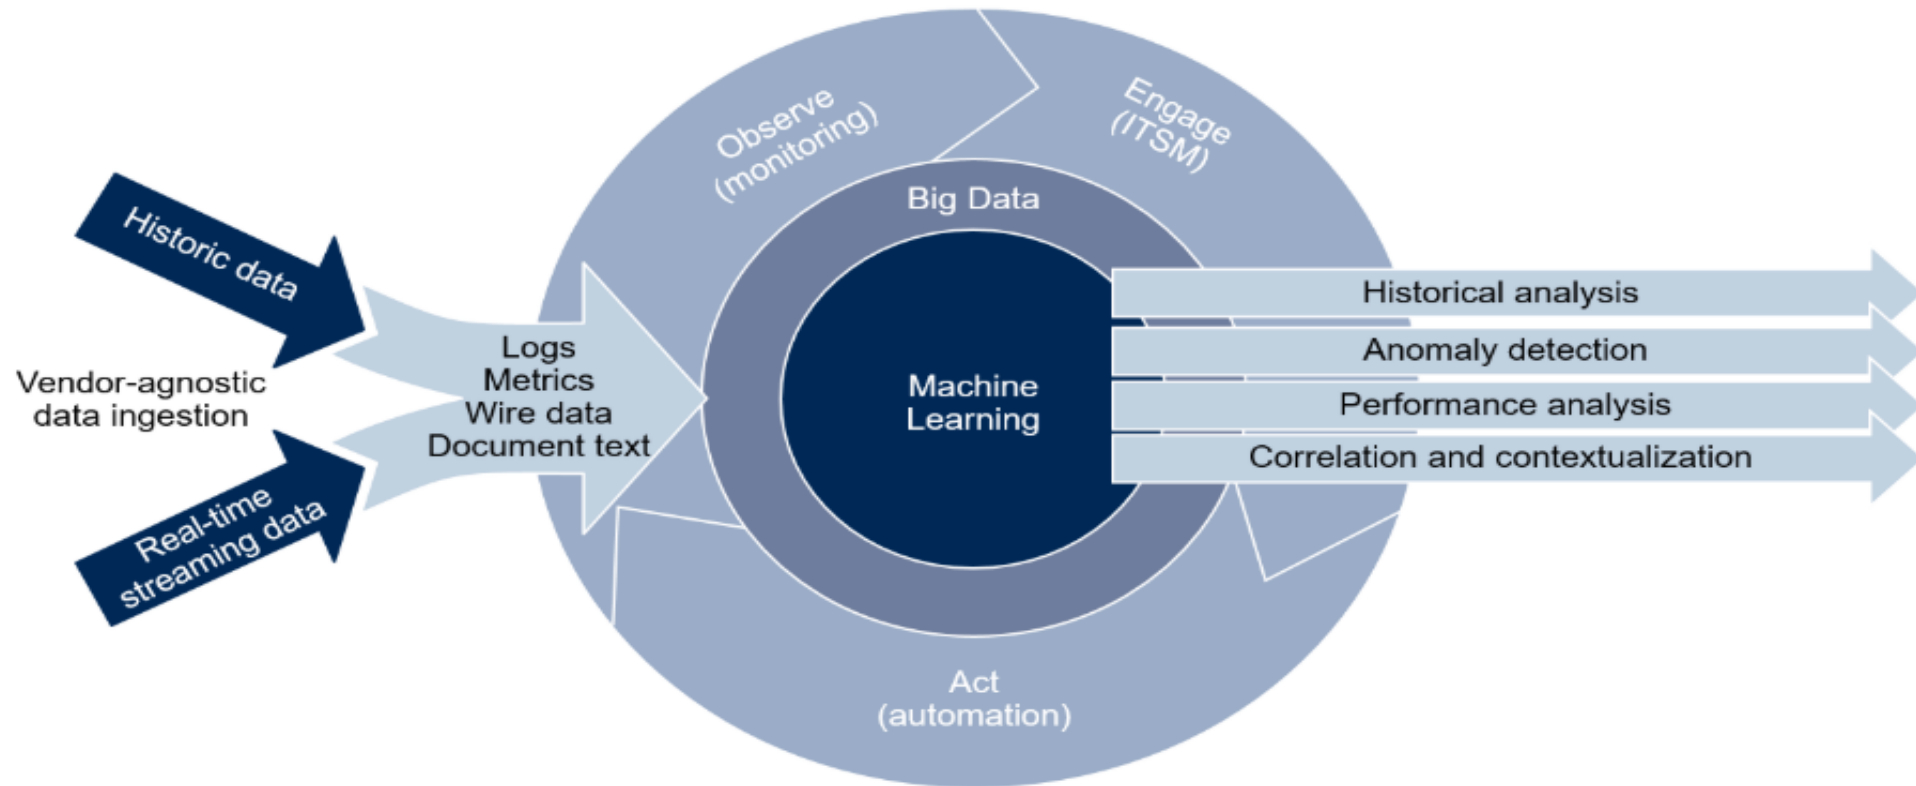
Historic data

Vendor-agnostic data ingestion

Real-time streaming data

Logs
Metrics
Wire data
Document text

Observe (monitoring)

Engage (ITSM)

Big Data

Machine Learning

Act (automation)

Historical analysis

Anomaly detection

Performance analysis

Correlation and contextualization